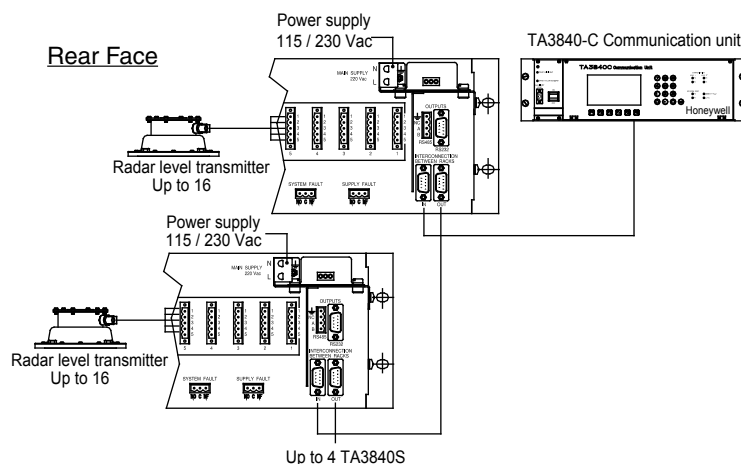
Rear Face

Power supply
115 / 230 Vac

TA3840-C Communication unit

N
L
MAIN SUPPLY
230 Vac

OUTPUTS
RS485
RS232
INTERCONNECTION
BETWEEN RACKS
IN
OUT

SYSTEM FAULT
SUPPLY FAULT

TA3840C Communication Unit
Honeywell

Radar level transmitter
Up to 16

Power supply
115 / 230 Vac

N
L
MAIN SUPPLY
230 Vac

OUTPUTS
RS485
RS232
INTERCONNECTION
BETWEEN RACKS
IN
OUT

SYSTEM FAULT
SUPPLY FAULT

Radar level transmitter
Up to 16

Up to 4 TA3840S